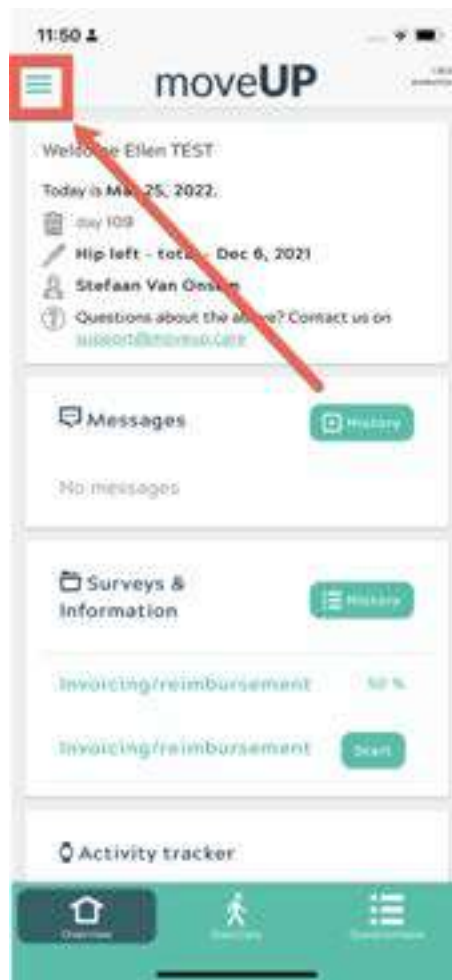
11:50

moveUP

Welc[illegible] Ellen TEST

Today is Ma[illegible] 25, 2022.

day 109

Hip left - tot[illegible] - Dec 6, 2021

Stefaan Van Ons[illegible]

Questions about the a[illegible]? Contact us on support@moveup.care

Messages

History

No messages

Surveys & Information

History

Invoicing/reimbursement 50 %

Invoicing/reimbursement Start

Activity tracker

Overview

Exercises

Questionnaires